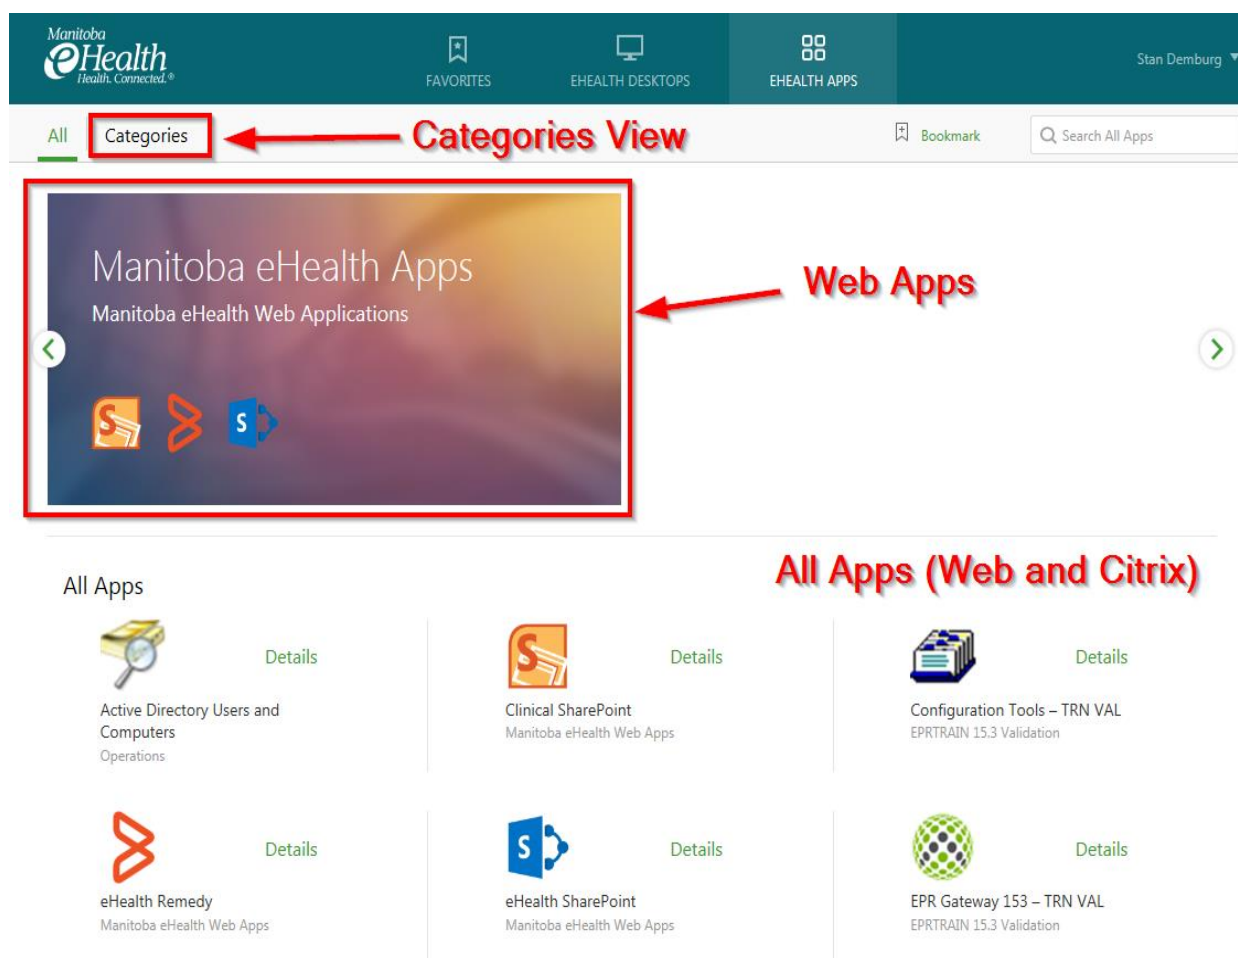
Manitoba eHealth Health. Connected.®

FAVORITES

EHEALTH DESKTOPS

EHEALTH APPS

Stan Demburg

All

Categories

Categories View

Bookmark

Search All Apps

Manitoba eHealth Apps

Manitoba eHealth Web Applications

Web Apps

All Apps

All Apps (Web and Citrix)

Details

Active Directory Users and Computers

Operations

Details

Clinical SharePoint

Manitoba eHealth Web Apps

Details

Configuration Tools – TRN VAL

EPRTRAIN 15.3 Validation

Details

eHealth Remedy

Manitoba eHealth Web Apps

Details

eHealth SharePoint

Manitoba eHealth Web Apps

Details

EPR Gateway 153 – TRN VAL

EPRTRAIN 15.3 Validation